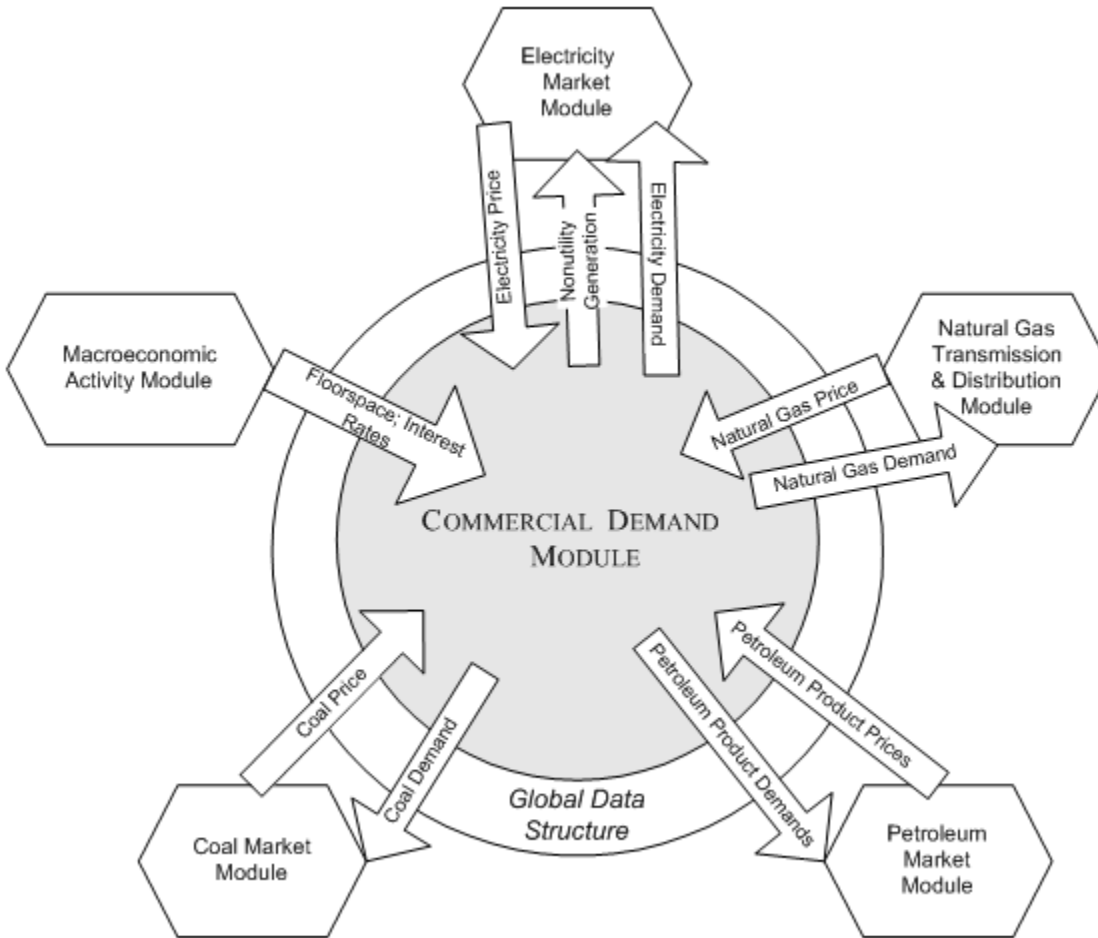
Electricity Market Module

Electricity Price

Nonutility Generation

Electricity Demand

Macroeconomic Activity Module

Floorspace; Interest Rates

Natural Gas Transmission & Distribution Module

Natural Gas Price

Natural Gas Demand

COMMERCIAL DEMAND MODULE

Coal Price

Coal Demand

Petroleum Product Demands

Petroleum Product Prices

Global Data Structure

Coal Market Module

Petroleum Market Module